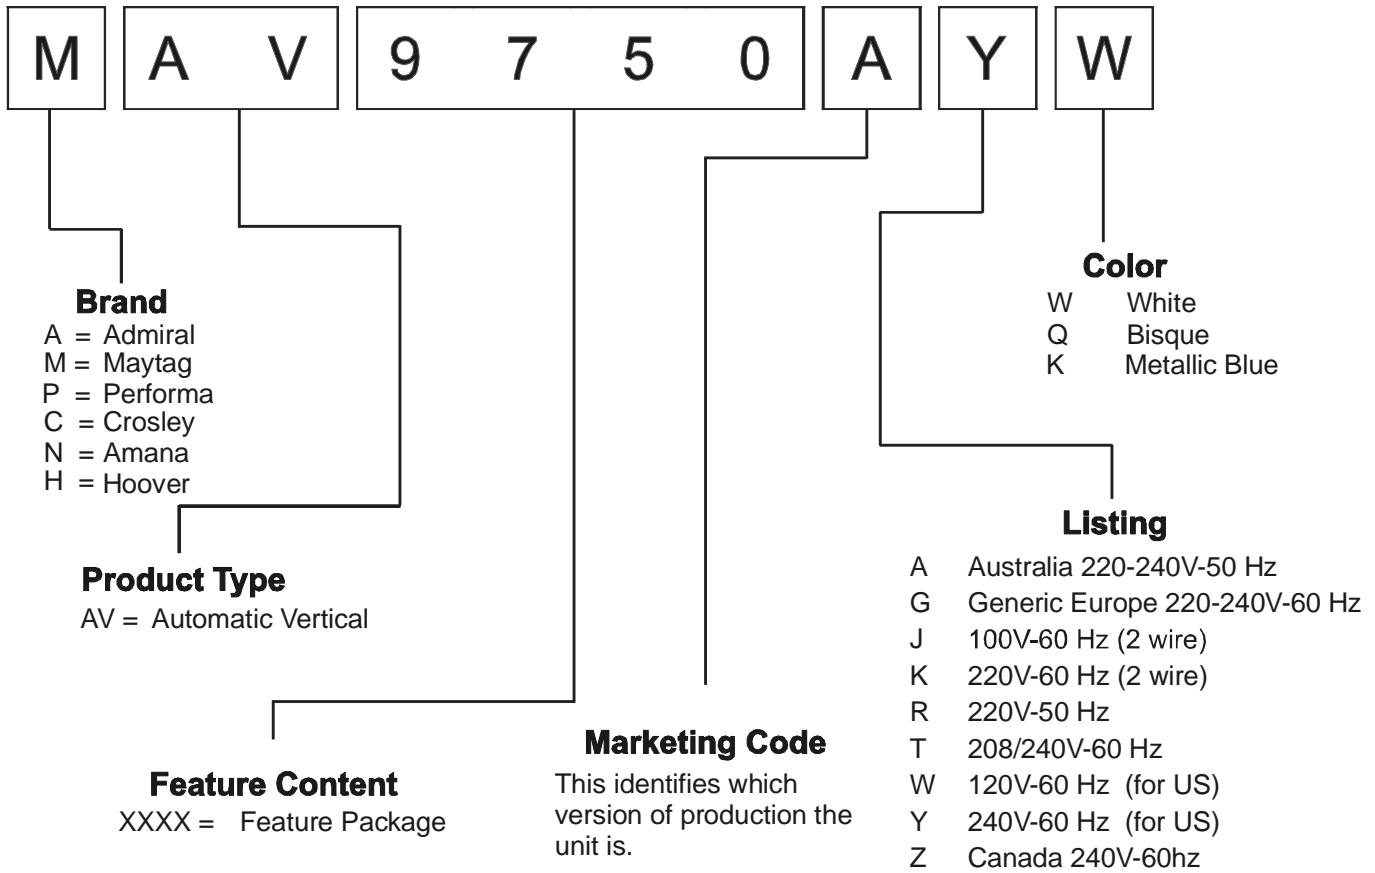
M A V 9 7 5 0 A Y W

Color
W White
Q Bisque
K Metallic Blue

Brand
A = Admiral
M = Maytag
P = Performa
C = Crosley
N = Amana
H = Hoover

Listing
A Australia 220-240V-50 Hz
G Generic Europe 220-240V-60 Hz
J 100V-60 Hz (2 wire)
K 220V-60 Hz (2 wire)
R 220V-50 Hz
T 208/240V-60 Hz
W 120V-60 Hz (for US)
Y 240V-60 Hz (for US)
Z Canada 240V-60hz

Product Type
AV = Automatic Vertical

Marketing Code
This identifies which version of production the unit is.

Feature Content
XXXX = Feature Package